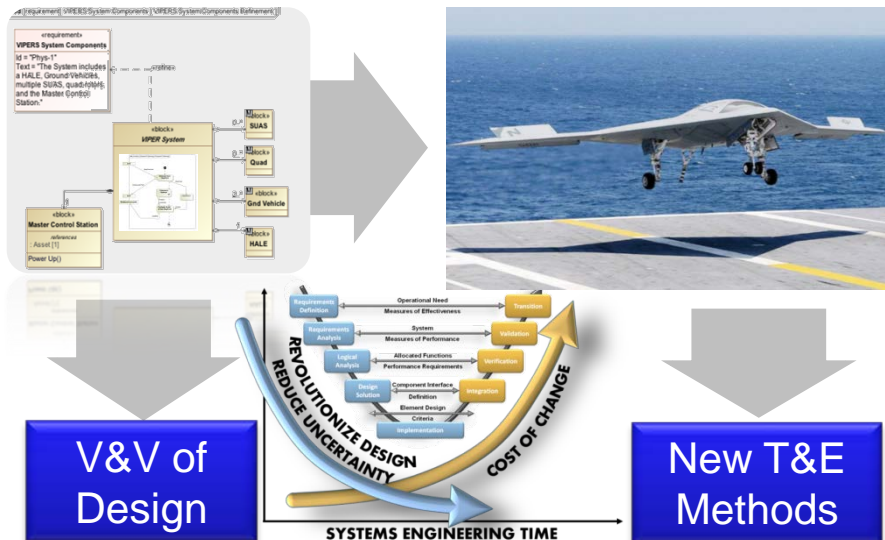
[requirement] VIPERS System Components [ VIPERS System Components Refinement ]

«requirement»
VIPERS System Components

id = "Phys-1"
Text = "The System includes a HALE, Ground Vehicles, multiple SUAS, quadrotors, and the Master Control Station."

«refine»

«block»
VIPER System

0..*
«block»
SUAS

0..*
«block»
Quad

0..*
«block»
Gnd Vehicle

0..*
«block»
HALE

«block»
Master Control Station
references
: Asset [1]
Power Up()

Requirements Definition
Operational Need
Measures of Effectiveness
Transition

Requirements Analysis
System
Measures of Performance
Validation

Logical Analysis
Allocated Functions
Performance Requirements
Verification

Design Solution
Component Interface Definition
Integration

Element Design Criteria

Implementation

REVOLUTIONIZE DESIGN
REDUCE UNCERTAINTY
COST OF CHANGE
SYSTEMS ENGINEERING TIME

V&V of Design

New T&E Methods